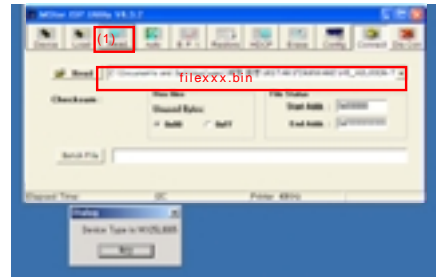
MStar ISP Utility V4.3.7

Device Lock (1) Read Auto E.P. Restore HDCP Erase Config Connect Dis Con

Read C:\Documents and Settings\...

filexxx.bin

Checksum :

Fill Byte

Unused Bytes

0x00 0xFF

File Status

Start Addr : 0x00000

End Addr : 0x0000000

Batch File

Elapsed Time: 0C Printer: 48kHz

Dialog

Device Type is W25L800

OK